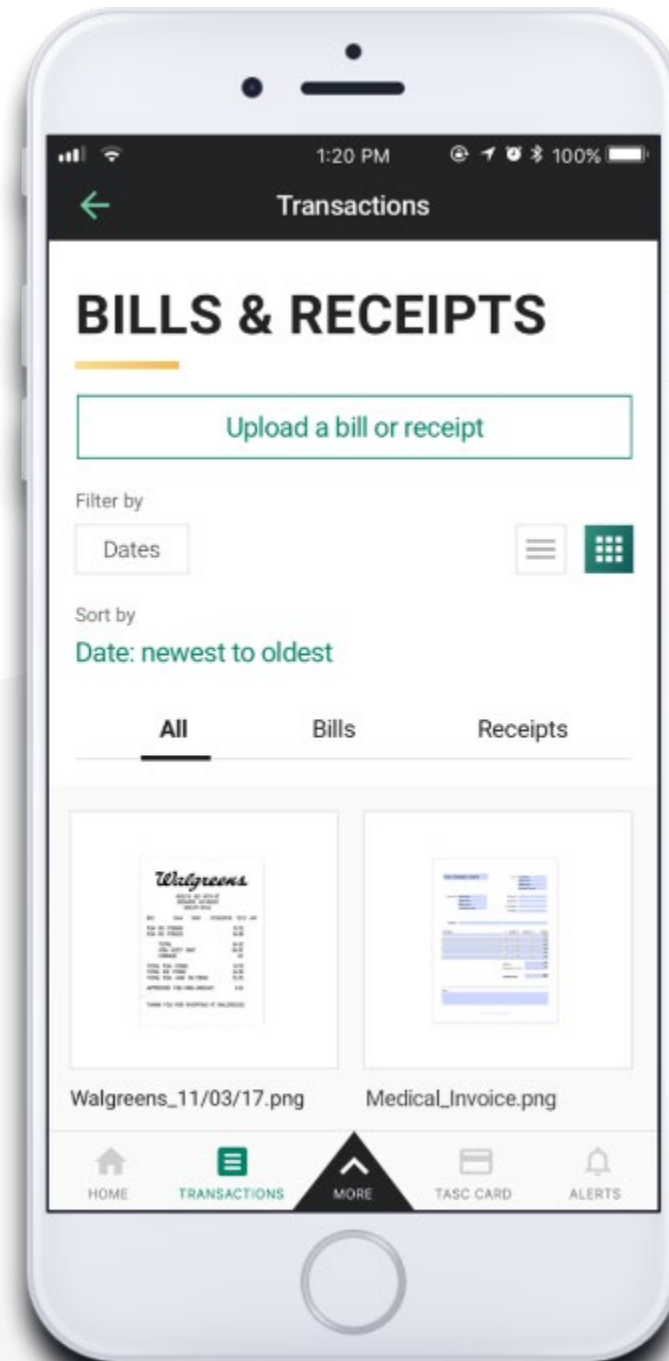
1:20 PM 100%

Transactions

BILLS & RECEIPTS

Upload a bill or receipt

Filter by

Dates

Sort by

Date: newest to oldest

All

Bills

Receipts

Walgreens

Walgreens_11/03/17.png

Medical_Invoice.png

HOME

TRANSACTIONS

MORE

TASC CARD

ALERTS